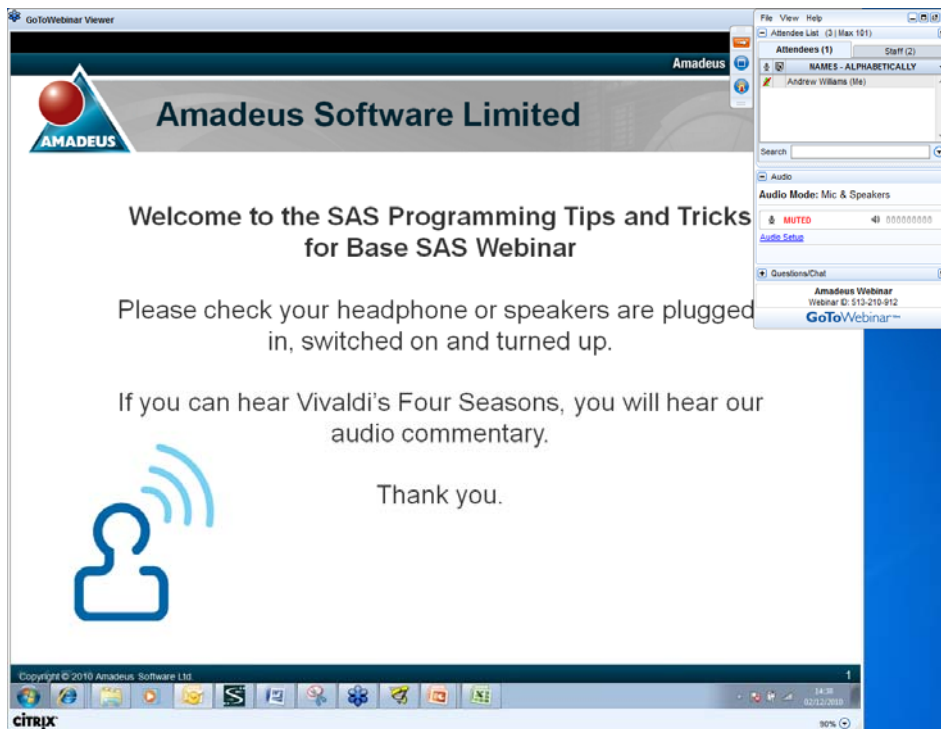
GoToWebinar Viewer

Amadeus

AMADEUS

Amadeus Software Limited

Welcome to the SAS Programming Tips and Tricks for Base SAS Webinar

Please check your headphone or speakers are plugged in, switched on and turned up.

If you can hear Vivaldi's Four Seasons, you will hear our audio commentary.

Thank you.

Copyright © 2010 Amadeus Software Ltd.

1

14:38
02/12/2010

CITRIX

90%

File View Help

Attendee List (3 | Max 101)

Attendees (1)

Staff (2)

NAMES - ALPHABETICALLY

Andrew Williams (Me)

Search

Audio

Audio Mode: Mic & Speakers

MUTED

Audio Setup

Questions/Chat

Amadeus Webinar

Webinar ID: 513-210-912

GoToWebinar